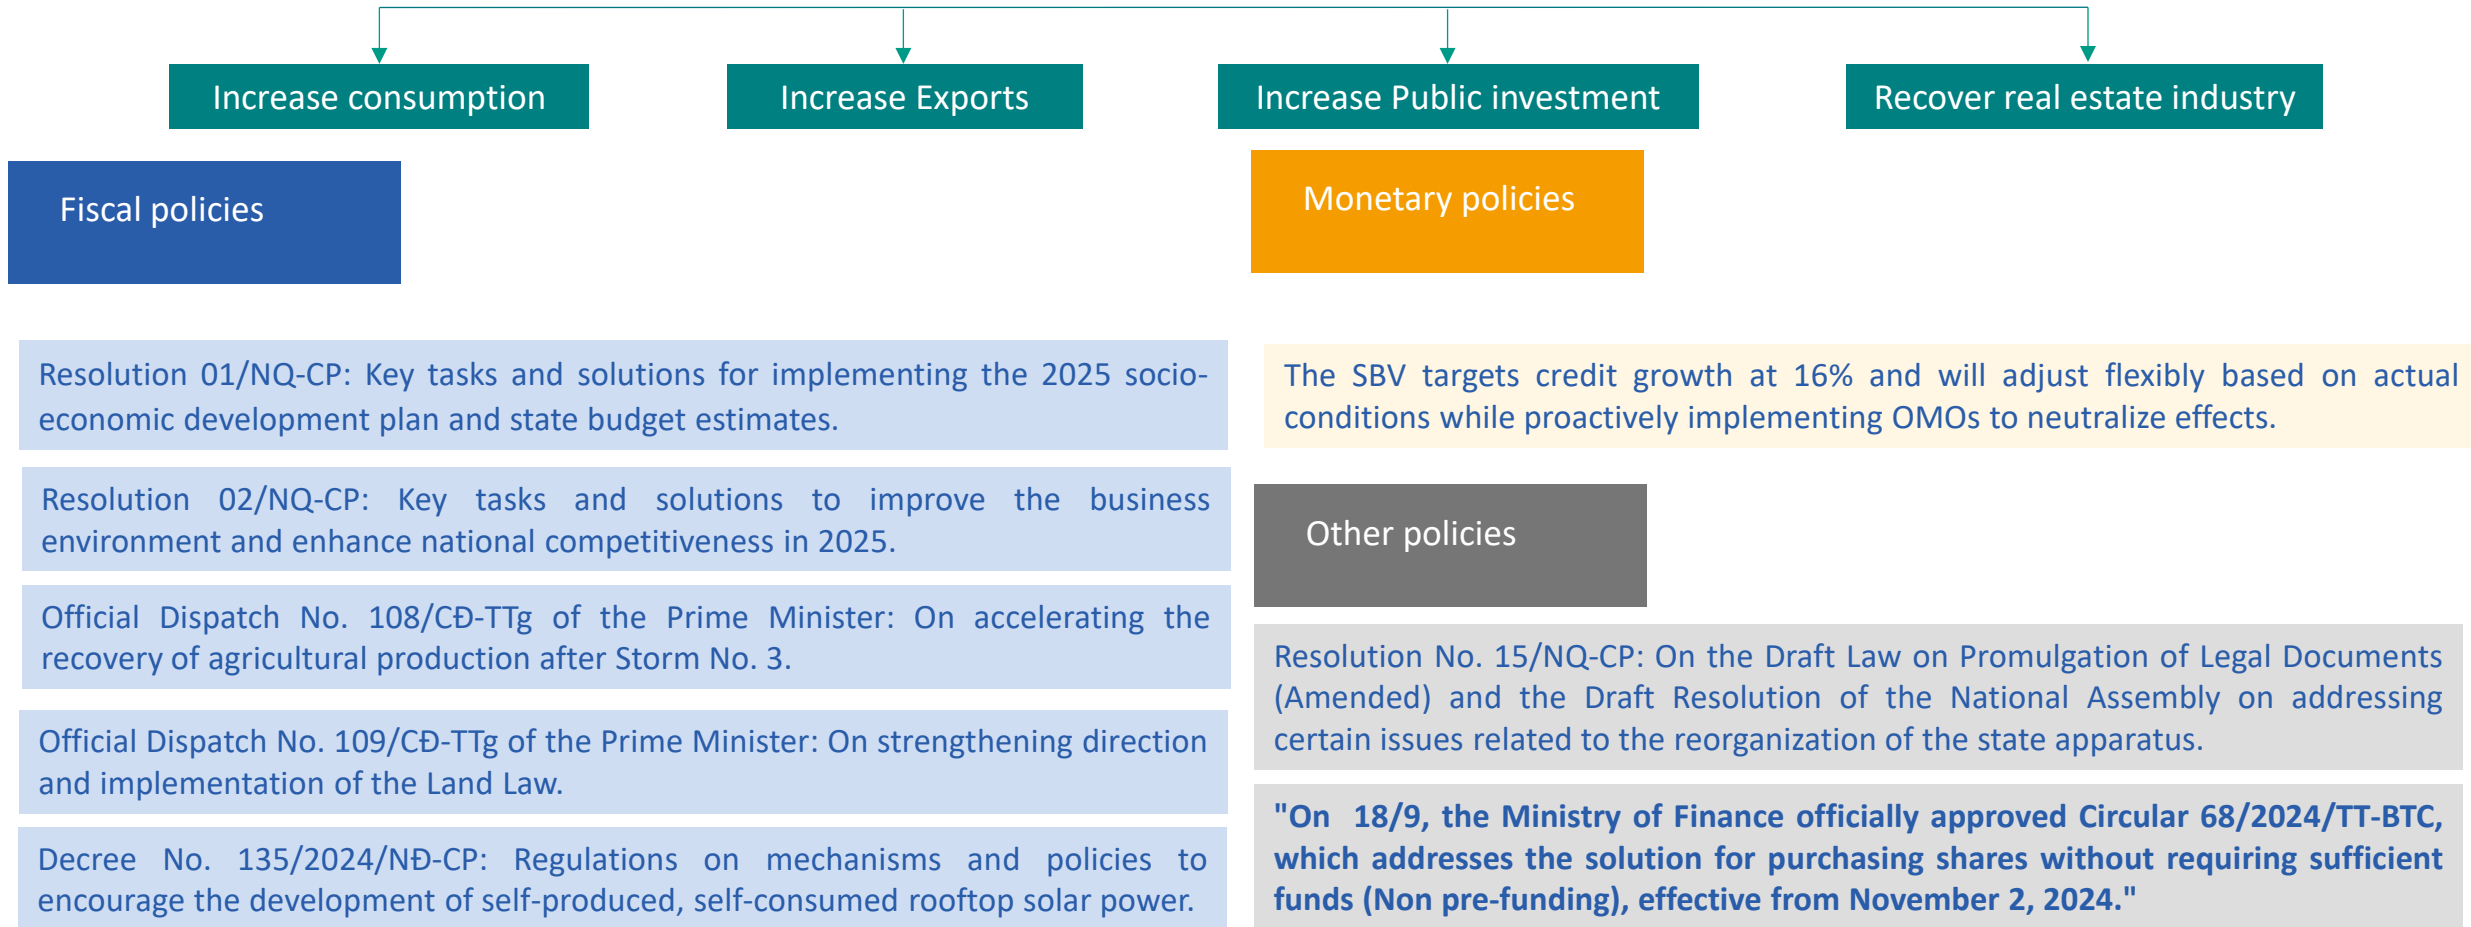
Increase consumption

Increase Exports

Increase Public investment

Recover real estate industry

Fiscal policies

Monetary policies

Resolution 01/NQ-CP: Key tasks and solutions for implementing the 2025 socio-economic development plan and state budget estimates.

Resolution 02/NQ-CP: Key tasks and solutions to improve the business environment and enhance national competitiveness in 2025.

Official Dispatch No. 108/CĐ-TTg of the Prime Minister: On accelerating the recovery of agricultural production after Storm No. 3.

Official Dispatch No. 109/CĐ-TTg of the Prime Minister: On strengthening direction and implementation of the Land Law.

Decree No. 135/2024/NĐ-CP: Regulations on mechanisms and policies to encourage the development of self-produced, self-consumed rooftop solar power.

The SBV targets credit growth at 16% and will adjust flexibly based on actual conditions while proactively implementing OMOs to neutralize effects.

Other policies

Resolution No. 15/NQ-CP: On the Draft Law on Promulgation of Legal Documents (Amended) and the Draft Resolution of the National Assembly on addressing certain issues related to the reorganization of the state apparatus.

"On 18/9, the Ministry of Finance officially approved Circular 68/2024/TT-BTC, which addresses the solution for purchasing shares without requiring sufficient funds (Non pre-funding), effective from November 2, 2024."